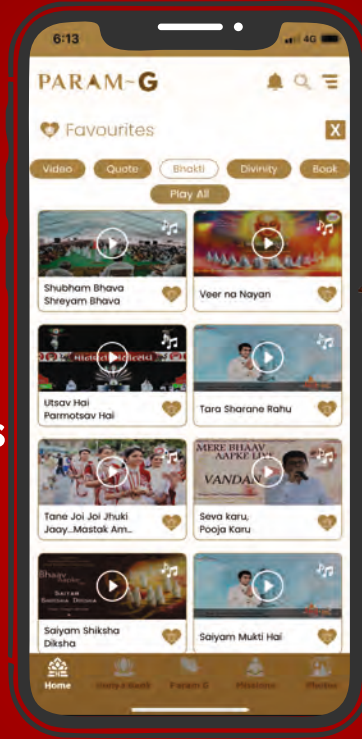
6:13
4G

PARAM-G

Favourites

X

Video
Quote
Bhakti
Divinity
Book

Play All

Shubham Bhava Shreyam Bhava

Veer na Nayan

Utsav Hai Parmotsav Hai

Tara Sharane Rahu

Tane Joi Joi Jhuki Jaay...Mastak Am...

MERE BHAAV AAPKE LIYE
VANDAN

Seva karu, Pooja Karu

Bhaav
SAIYAM SHIKSHA DIKSHA

Saiyam Shiksha Diksha

Saiyam Mukti Hai

Home
Daily Khadi
Param G
Pravachan
Photos